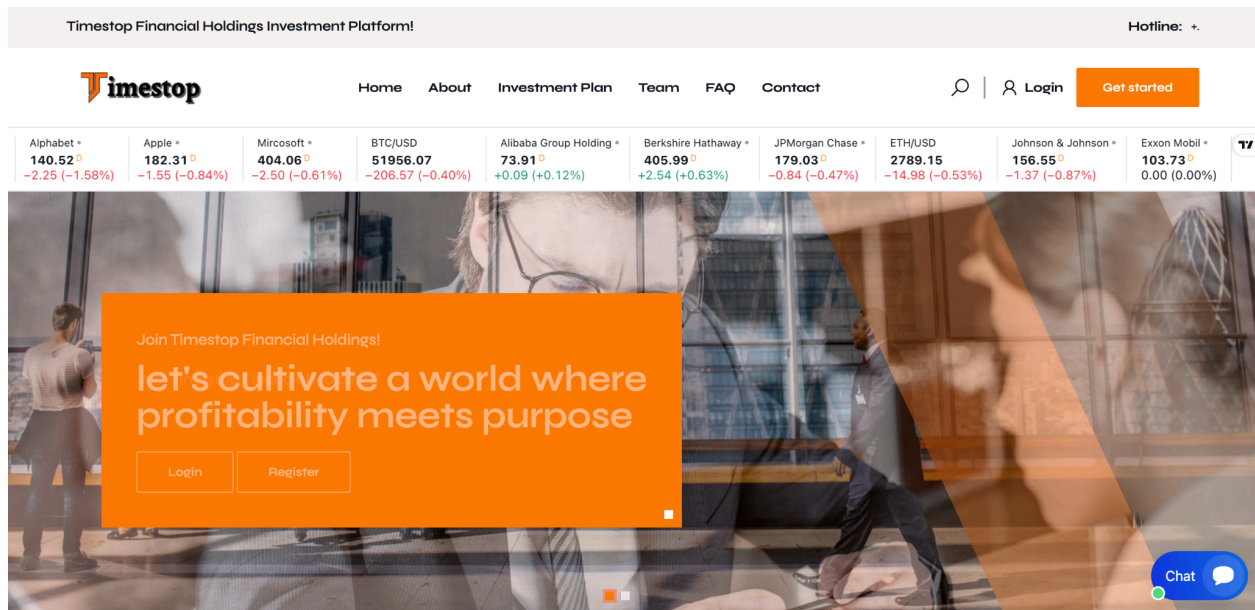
Timestop Financial Holdings Investment Platform!

Hotline: +.

Timestop

Home About Investment Plan Team FAQ Contact

Login

Get started

| Alphabet | Apple | Mircosoft | BTC/USD | Alibaba Group Holding | Berkshire Hathaway | JPMorgan Chase | ETH/USD | Johnson & Johnson | Exxon Mobil |
|---|---|---|---|---|---|---|---|---|---|
| 140.52 D | 182.31 D | 404.06 D | 51956.07 | 73.91 D | 405.99 D | 179.03 D | 2789.15 | 156.55 D | 103.73 D |
| −2.25 (−1.58%) | −1.55 (−0.84%) | −2.50 (−0.61%) | −206.57 (−0.40%) | +0.09 (+0.12%) | +2.54 (+0.63%) | −0.84 (−0.47%) | −14.98 (−0.53%) | −1.37 (−0.87%) | 0.00 (0.00%) |

Join Timestop Financial Holdings!

let's cultivate a world where profitability meets purpose

Login

Register

Chat